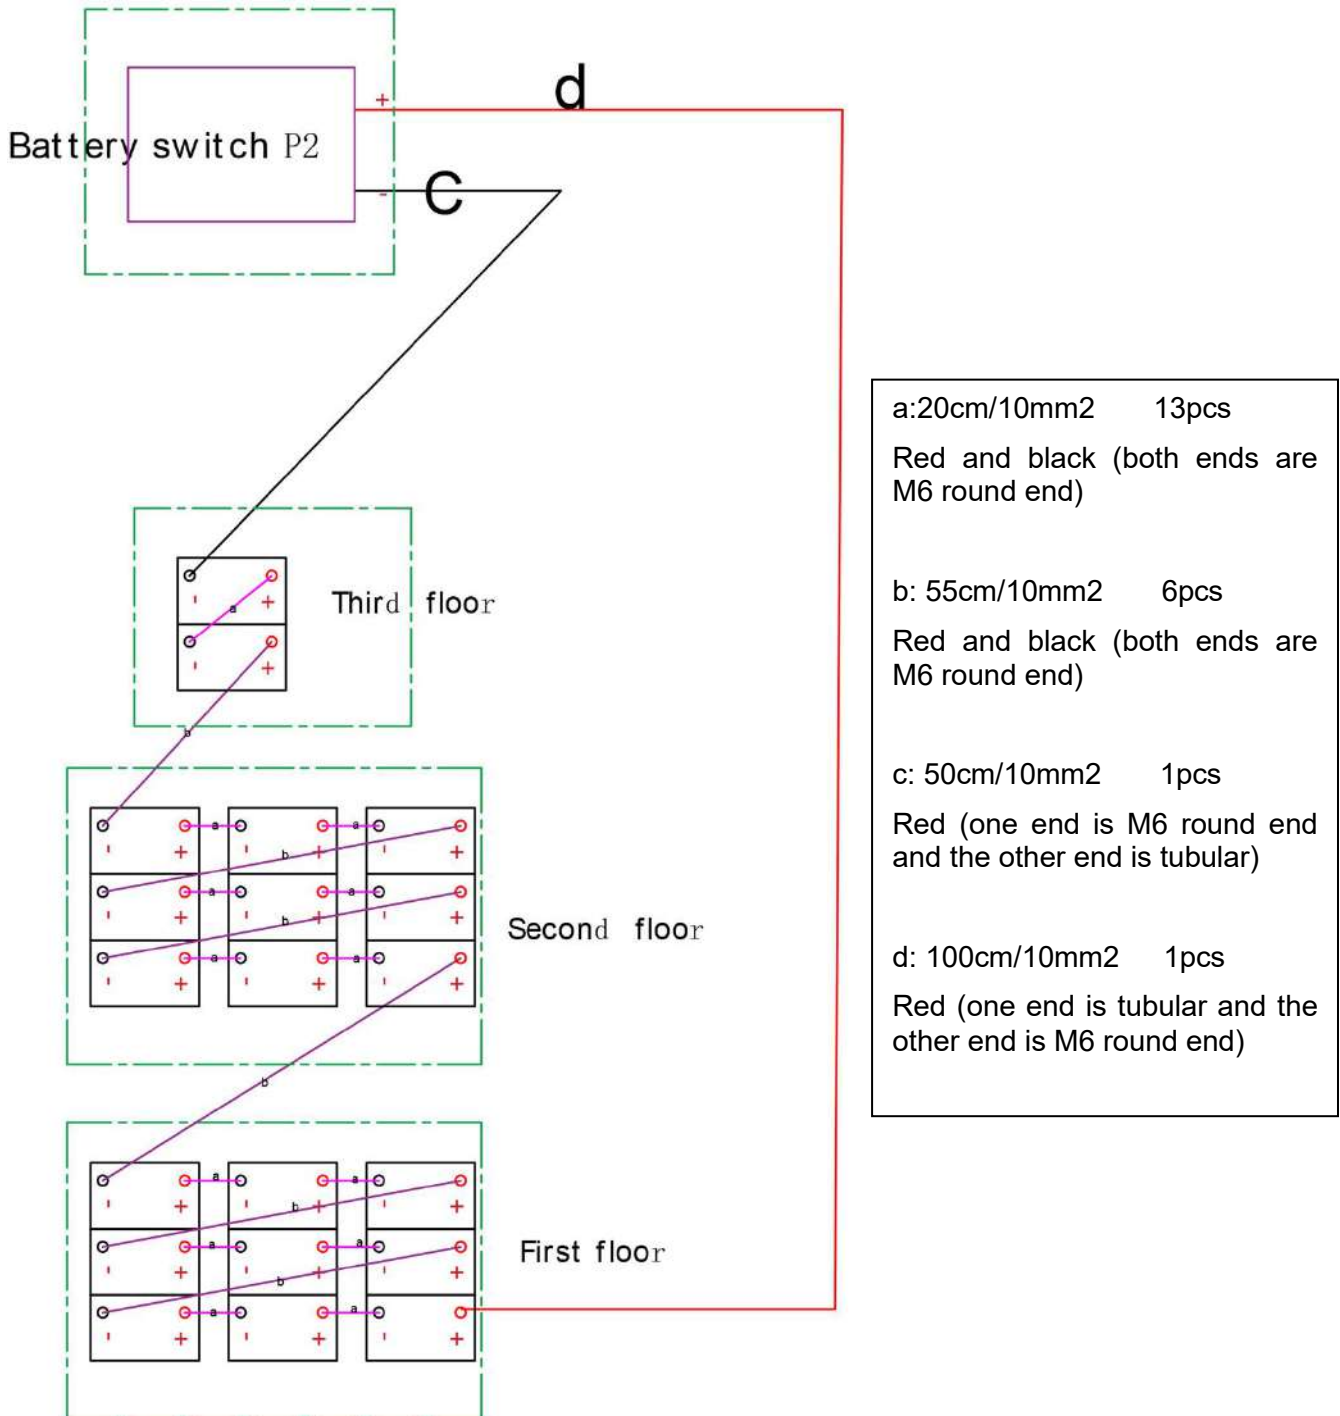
Battery switch P2

+

-

d

c

Third floor

a

b

Second floor

First floor

a:20cm/10mm2 13pcs

Red and black (both ends are M6 round end)

b: 55cm/10mm2 6pcs

Red and black (both ends are M6 round end)

c: 50cm/10mm2 1pcs

Red (one end is M6 round end and the other end is tubular)

d: 100cm/10mm2 1pcs

Red (one end is tubular and the other end is M6 round end)